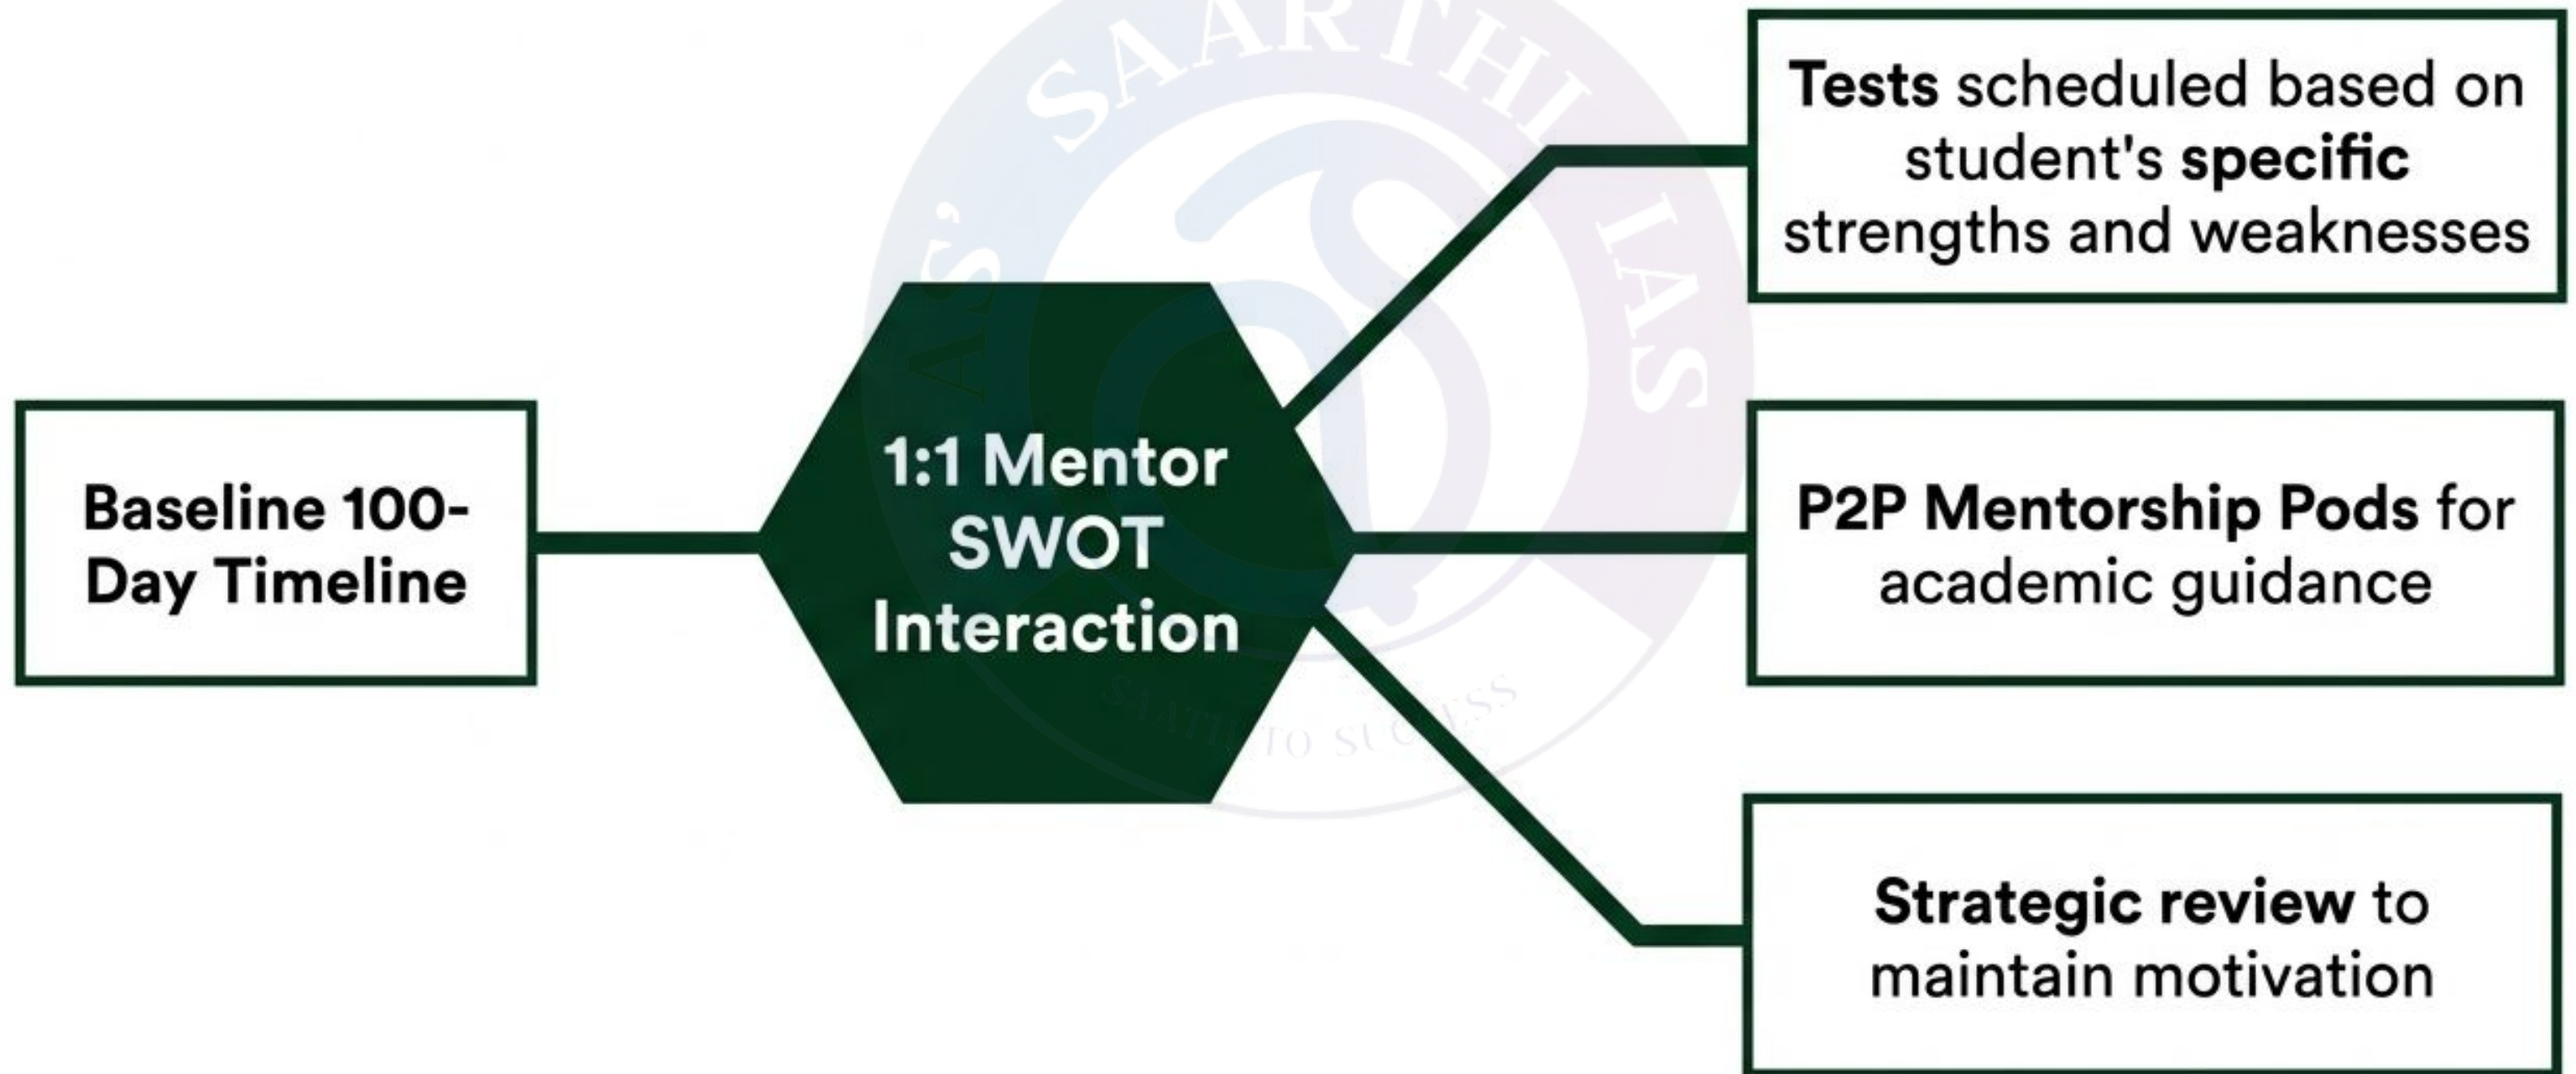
Baseline 100-Day Timeline

1:1 Mentor SWOT Interaction

Tests scheduled based on student's specific strengths and weaknesses

P2P Mentorship Pods for academic guidance

Strategic review to maintain motivation

SAARTHI IAS
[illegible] TO SUCCESS